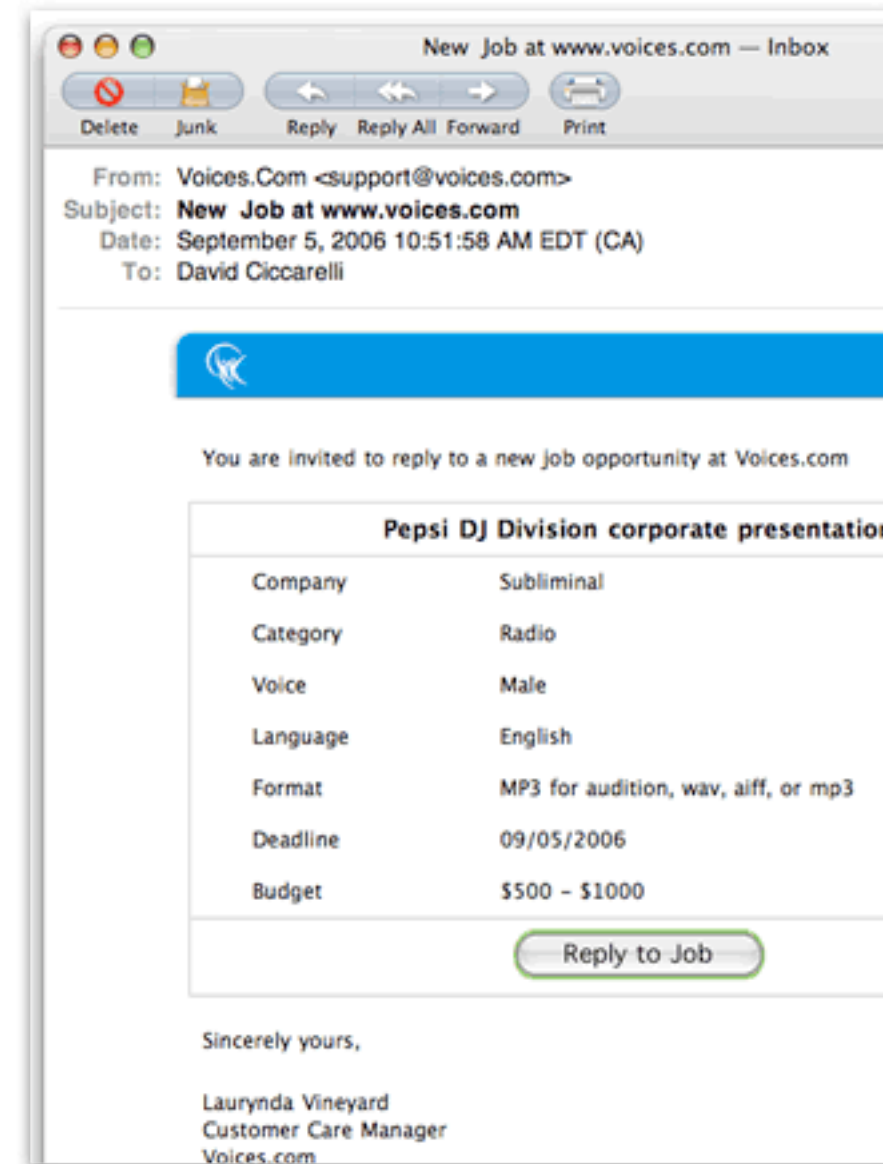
New Job at www.voices.com — Inbox

Delete Junk Reply Reply All Forward Print

From: Voices.Com <support@voices.com>
Subject: New Job at www.voices.com
Date: September 5, 2006 10:51:58 AM EDT (CA)
To: David Ciccarelli

You are invited to reply to a new job opportunity at Voices.com

| Pepsi DJ Division corporate presentatio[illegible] | |
|---|---|
| Company | Subliminal |
| Category | Radio |
| Voice | Male |
| Language | English |
| Format | MP3 for audition, wav, aiff, or mp3 |
| Deadline | 09/05/2006 |
| Budget | \$500 - \$1000 |

Reply to Job

Sincerely yours,

Laurynda Vineyard
Customer Care Manager
Voices.com